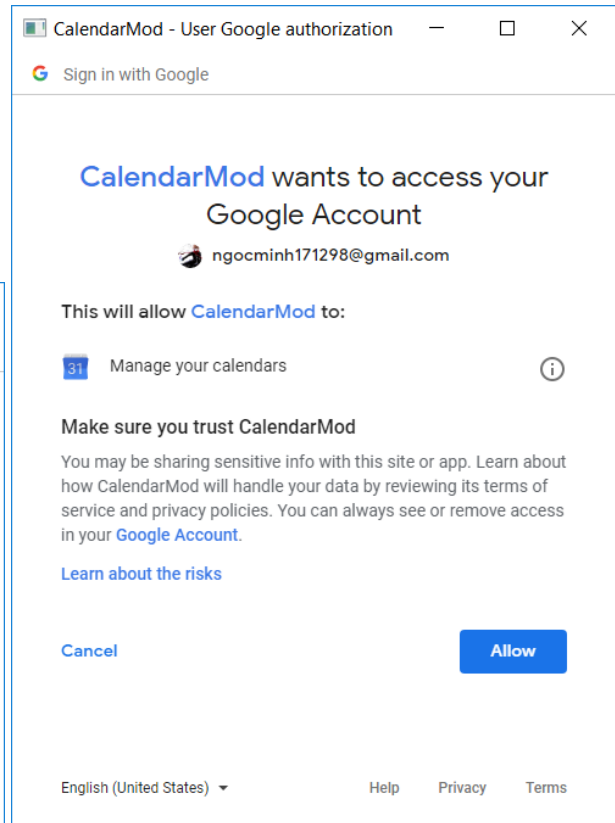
CalendarMod - User Google authorization

G Sign in with Google

CalendarMod wants to access your Google Account

ngocminh171298@gmail.com

This will allow CalendarMod to:

31 Manage your calendars

Make sure you trust CalendarMod

You may be sharing sensitive info with this site or app. Learn about how CalendarMod will handle your data by reviewing its terms of service and privacy policies. You can always see or remove access in your Google Account.

Learn about the risks

Cancel

Allow

English (United States)

Help

Privacy

Terms